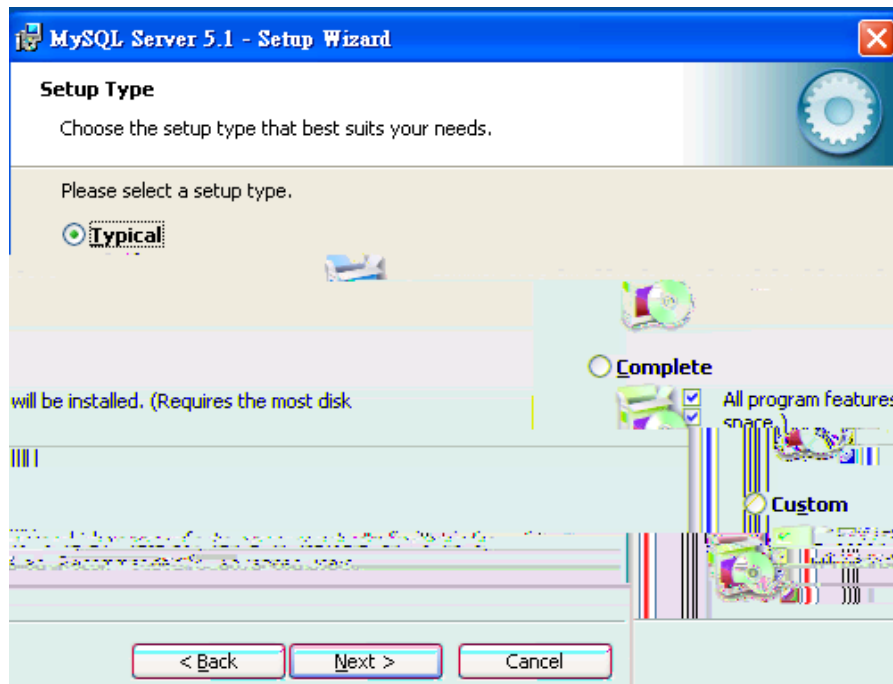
MySQL Server 5.1 - Setup Wizard

Setup Type

Choose the setup type that best suits your needs.

Please select a setup type.

Typical

Complete

will be installed. (Requires the most disk

All program features

space.)

Custom

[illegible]

< Back

Next >

Cancel